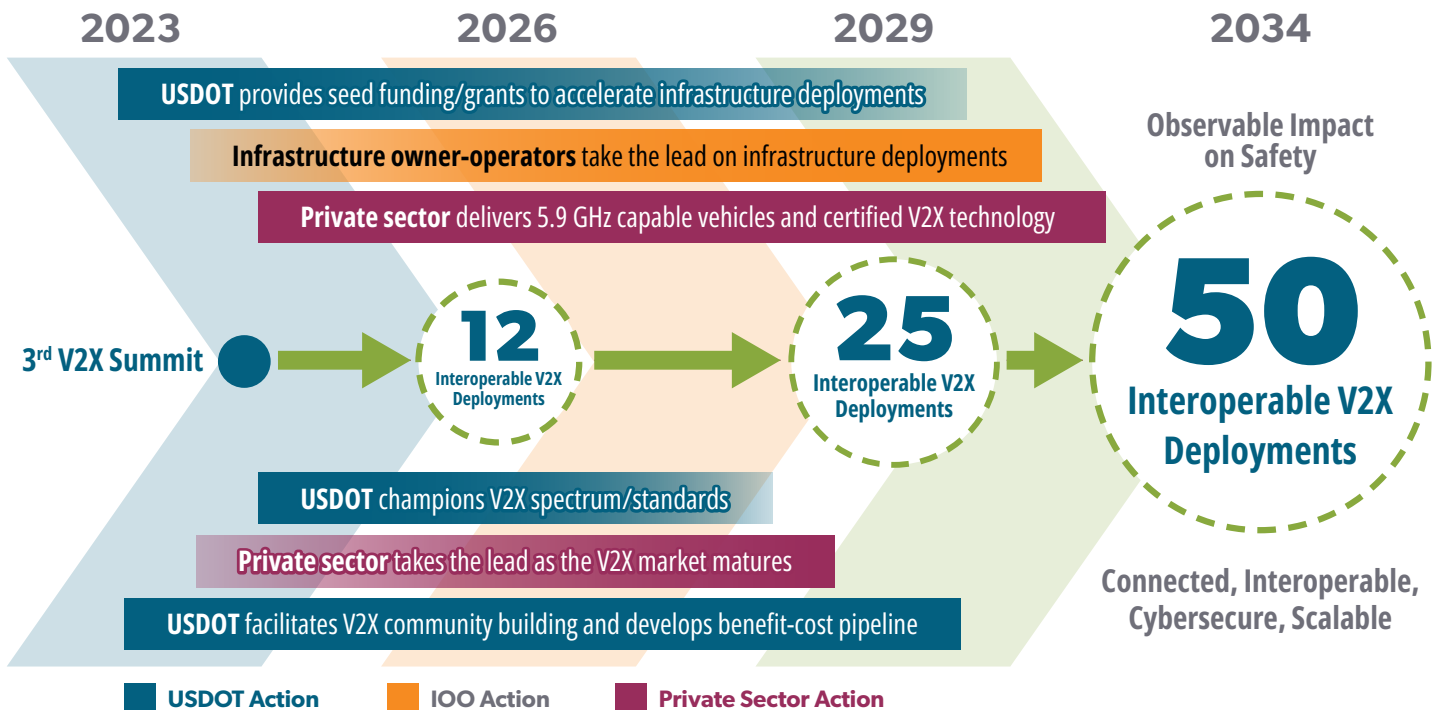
2023 2026 2029 2034

USDOT provides seed funding/grants to accelerate infrastructure deployments

Infrastructure owner-operators take the lead on infrastructure deployments

Private sector delivers 5.9 GHz capable vehicles and certified V2X technology

Observable Impact on Safety

3$^{rd}$ V2X Summit

12 Interoperable V2X Deployments

25 Interoperable V2X Deployments

50 Interoperable V2X Deployments

USDOT champions V2X spectrum/standards

Private sector takes the lead as the V2X market matures

USDOT facilitates V2X community building and develops benefit-cost pipeline

Connected, Interoperable, Cybersecure, Scalable

USDOT Action IOO Action Private Sector Action